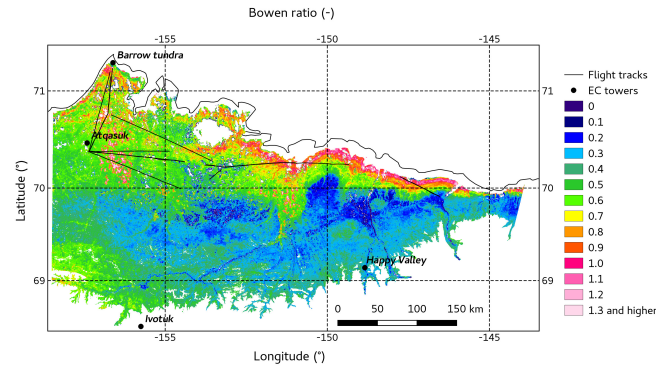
Bowen ratio (-)

-155
-150
-145

Barrow tundra
Atqasuk
Happy Valley
Ivotuk

71
70
69

71
70
69

Latitude (°)

0 50 100 150 km

-155
-150
-145

Longitude (°)

Flight tracks
EC towers
0
0.1
0.2
0.3
0.4
0.5
0.6
0.7
0.8
0.9
1.0
1.1
1.2
1.3 and higher